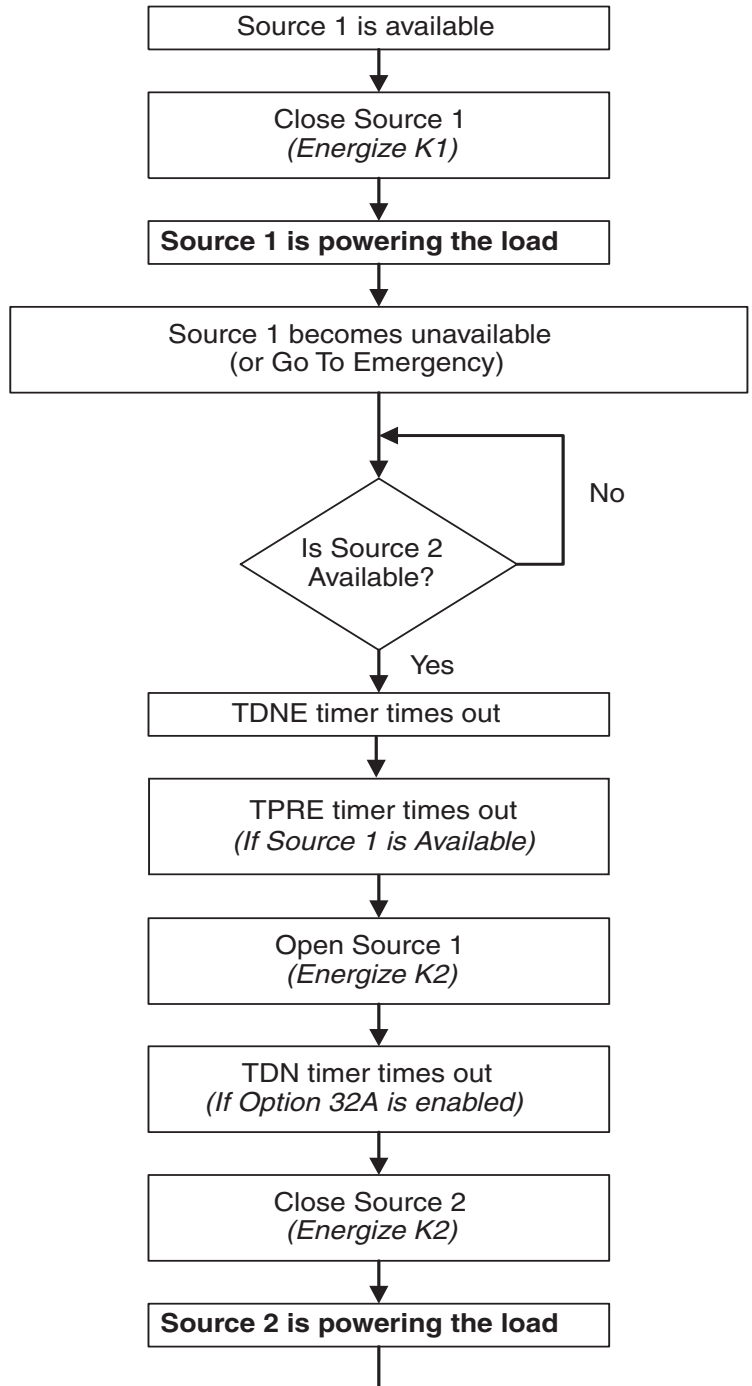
Source 1 is available

Close Source 1
*(Energize K1)*

**Source 1 is powering the load**

Source 1 becomes unavailable
(or Go To Emergency)

No

Is Source 2
Available?

Yes

TDNE timer times out

TPRE timer times out
*(If Source 1 is Available)*

Open Source 1
*(Energize K2)*

TDN timer times out
*(If Option 32A is enabled)*

Close Source 2
*(Energize K2)*

**Source 2 is powering the load**